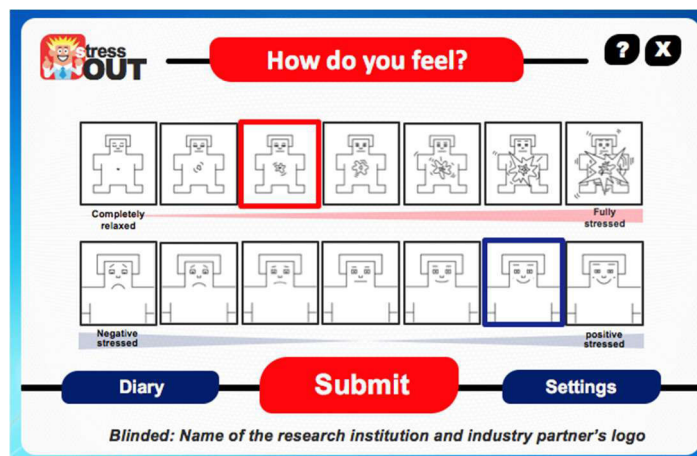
stress OUT

How do you feel?

?
X

Completely relaxed

Fully stressed

Negative stressed

positive stressed

Diary

Submit

Settings

Blinded: Name of the research institution and industry partner's logo